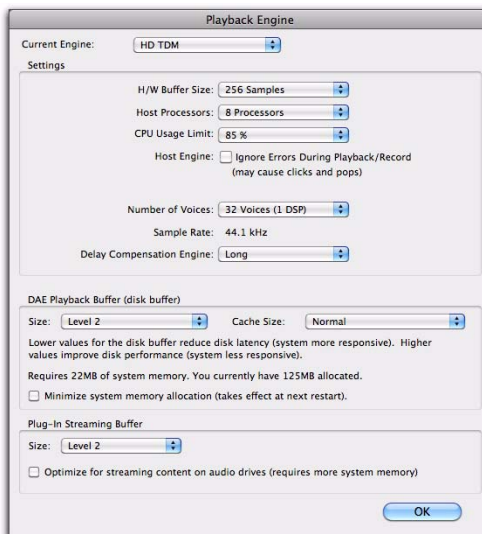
Playback Engine

Current Engine: HD TDM

Settings

H/W Buffer Size: 256 Samples

Host Processors: 8 Processors

CPU Usage Limit: 85 %

Host Engine: Ignore Errors During Playback/Record (may cause clicks and pops)

Number of Voices: 32 Voices (1 DSP)

Sample Rate: 44.1 kHz

Delay Compensation Engine: Long

DAE Playback Buffer (disk buffer)

Size: Level 2

Cache Size: Normal

Lower values for the disk buffer reduce disk latency (system more responsive). Higher values improve disk performance (system less responsive).

Requires 22MB of system memory. You currently have 125MB allocated.

Minimize system memory allocation (takes effect at next restart).

Plug-In Streaming Buffer

Size: Level 2

Optimize for streaming content on audio drives (requires more system memory)

OK